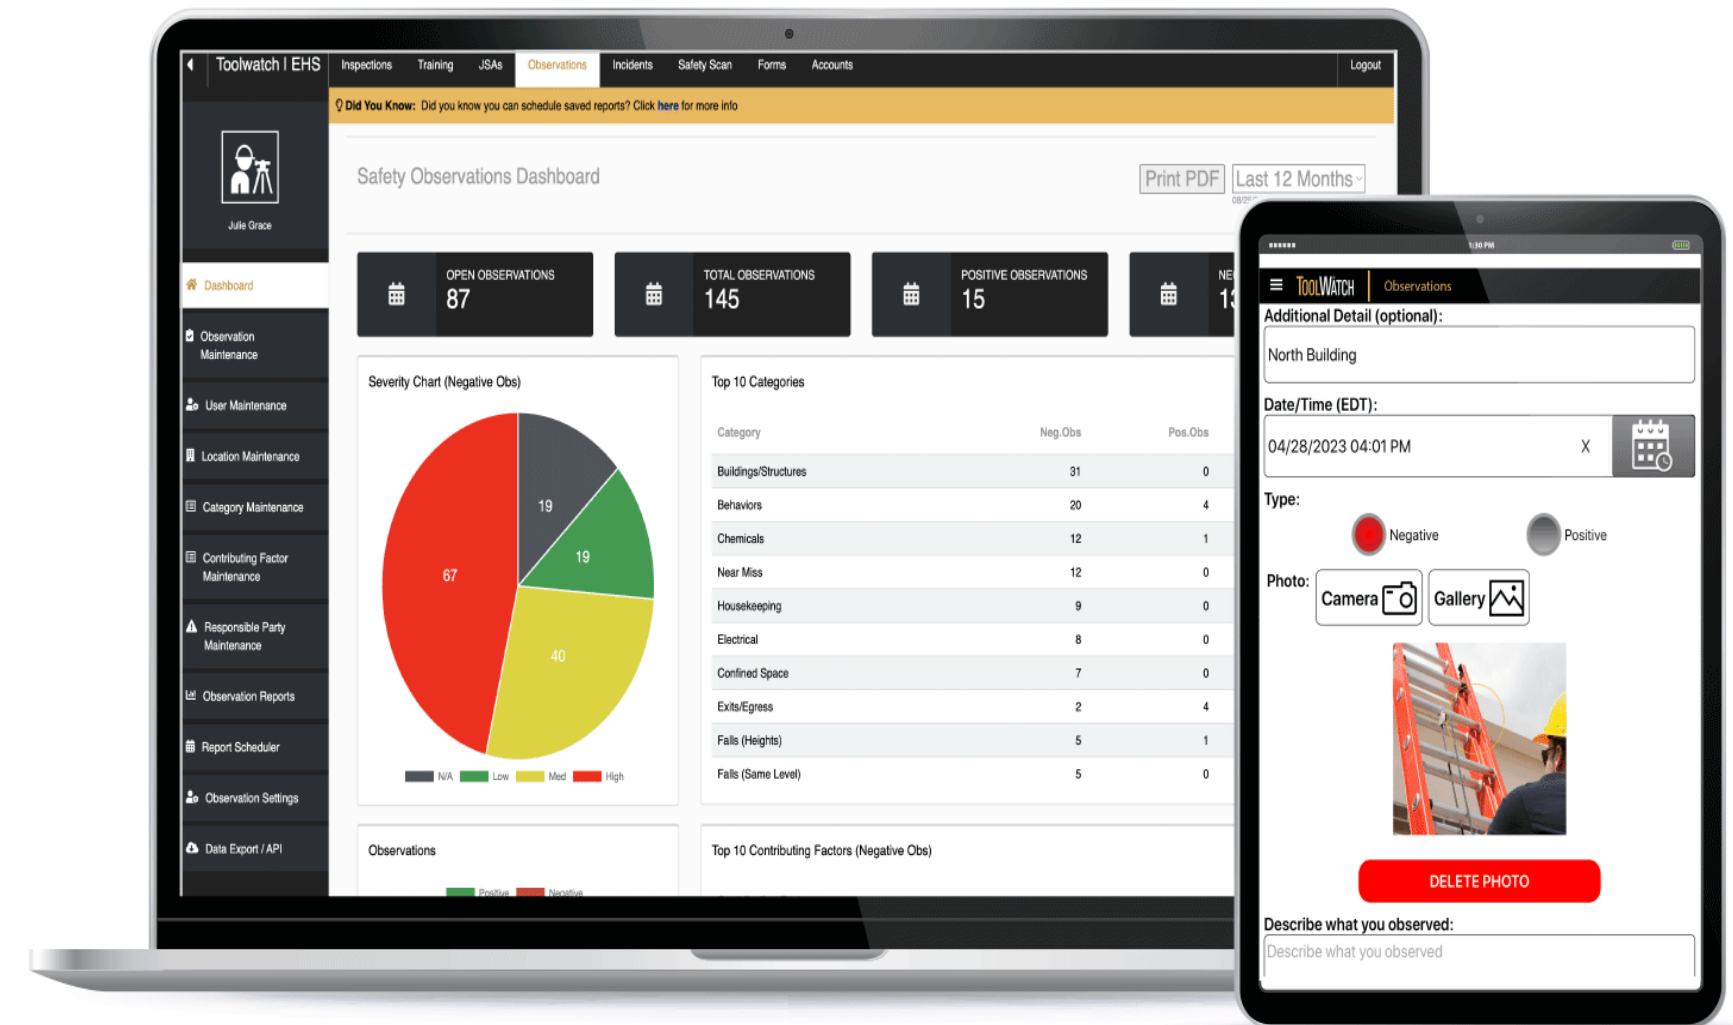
Toolwatch | EHS
Inspections Training JSAs Observations Incidents Safety Scan Forms Accounts
Logout

Did You Know: Did you know you can schedule saved reports? Click here for more info

Julie Grace

Dashboard
Observation Maintenance
User Maintenance
Location Maintenance
Category Maintenance
Contributing Factor Maintenance
Responsible Party Maintenance
Observation Reports
Report Scheduler
Observation Settings
Data Export / API

Safety Observations Dashboard
Print PDF Last 12 Months

OPEN OBSERVATIONS 87
TOTAL OBSERVATIONS 145
POSITIVE OBSERVATIONS 15
NE 1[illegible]

Severity Chart (Negative Obs)
19
19
67
40
N/A Low Med High

Top 10 Categories

| Category | Neg.Obs | Pos.Obs |
|---|---|---|
| Buildings/Structures | 31 | 0 |
| Behaviors | 20 | 4 |
| Chemicals | 12 | 1 |
| Near Miss | 12 | 0 |
| Housekeeping | 9 | 0 |
| Electrical | 8 | 0 |
| Confined Space | 7 | 0 |
| Exits/Egress | 2 | 4 |
| Falls (Heights) | 5 | 1 |
| Falls (Same Level) | 5 | 0 |

Observations
Positive Negative

Top 10 Contributing Factors (Negative Obs)

1:30 PM
ToolWatch Observations
Additional Detail (optional):
North Building
Date/Time (EDT):
04/28/2023 04:01 PM X
Type:
Negative
Positive
Photo:
Camera
Gallery
DELETE PHOTO
Describe what you observed:
Describe what you observed